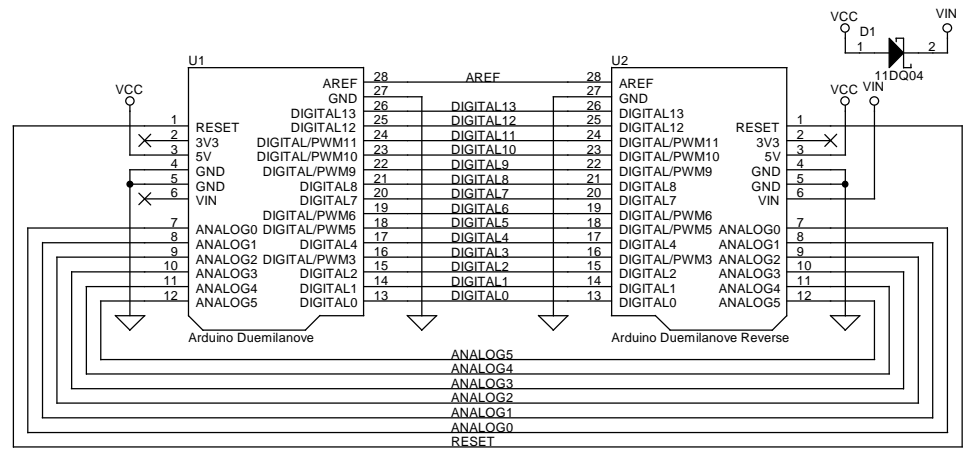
VCC
VIN
D1
1
2
11DQ04

U1
U2

VCC
VCC
VIN

AREF 28
GND 27
DIGITAL13 26
DIGITAL12 25
DIGITAL/PWM11 24
DIGITAL/PWM10 23
DIGITAL/PWM9 22
DIGITAL8 21
DIGITAL7 20
DIGITAL6 19
DIGITAL/PWM5 18
DIGITAL4 17
DIGITAL/PWM3 16
DIGITAL2 15
DIGITAL1 14
DIGITAL0 13

1 RESET
2 3V3
3 5V
4 GND
5 GND
6 VIN
7 ANALOG0
8 ANALOG1
9 ANALOG2
10 ANALOG3
11 ANALOG4
12 ANALOG5

Arduino Duemilanove

AREF
DIGITAL13
DIGITAL12
DIGITAL11
DIGITAL10
DIGITAL9
DIGITAL8
DIGITAL7
DIGITAL6
DIGITAL5
DIGITAL4
DIGITAL3
DIGITAL2
DIGITAL1
DIGITAL0

28 AREF
27 GND
26 DIGITAL13
25 DIGITAL12
24 DIGITAL/PWM11
23 DIGITAL/PWM10
22 DIGITAL/PWM9
21 DIGITAL8
20 DIGITAL7
19 DIGITAL/PWM6
18 DIGITAL/PWM5
17 DIGITAL4
16 DIGITAL/PWM3
15 DIGITAL2
14 DIGITAL1
13 DIGITAL0

RESET 1
3V3 2
5V 3
GND 4
GND 5
VIN 6
ANALOG0 7
ANALOG1 8
ANALOG2 9
ANALOG3 10
ANALOG4 11
ANALOG5 12

Arduino Duemilanove Reverse

ANALOG5
ANALOG4
ANALOG3
ANALOG2
ANALOG1
ANALOG0
RESET